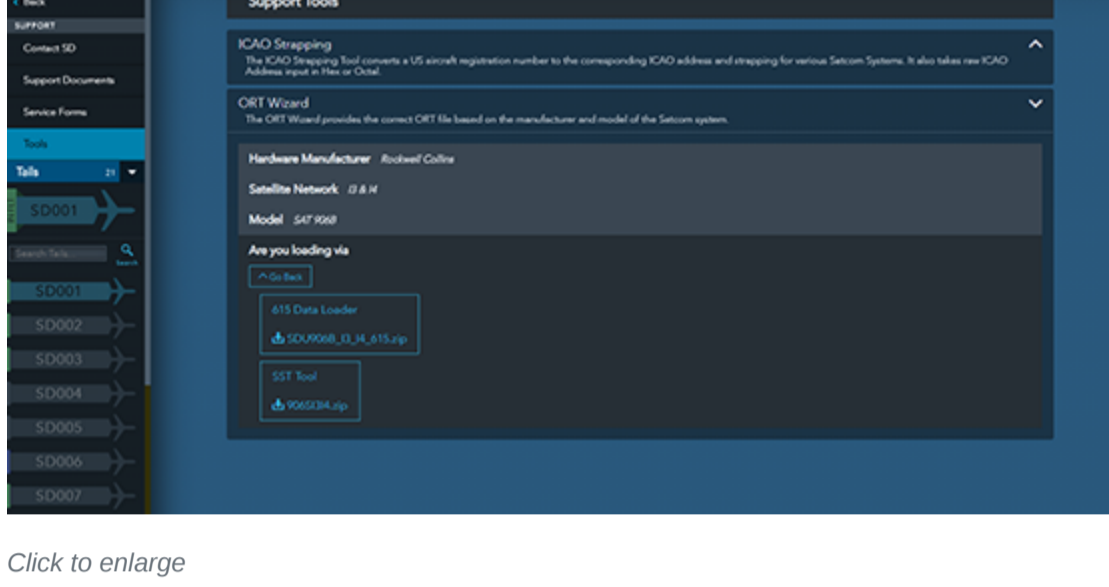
< Back
SUPPORT
Contact SD
Support Documents
Service Forms
Tools
Tails 21
SD001
Search Tails
Search
SD001
SD002
SD003
SD004
SD005
SD006
SD007

Support Tools

ICAO Strapping
The ICAO Strapping Tool converts a US aircraft registration number to the corresponding ICAO address and strapping for various Satcom Systems. It also takes raw ICAO Address input in Hex or Octal.

ORT Wizard
The ORT Wizard provides the correct ORT file based on the manufacturer and model of the Satcom system.

Hardware Manufacturer Rockwell Collins
Satellite Network I3 & I4
Model SAT 906B

Are you loading via
^ Go Back
615 Data Loader
SDU906B_I3_I4_615.zip
SST Tool
906SI3I4.zip

Click to enlarge